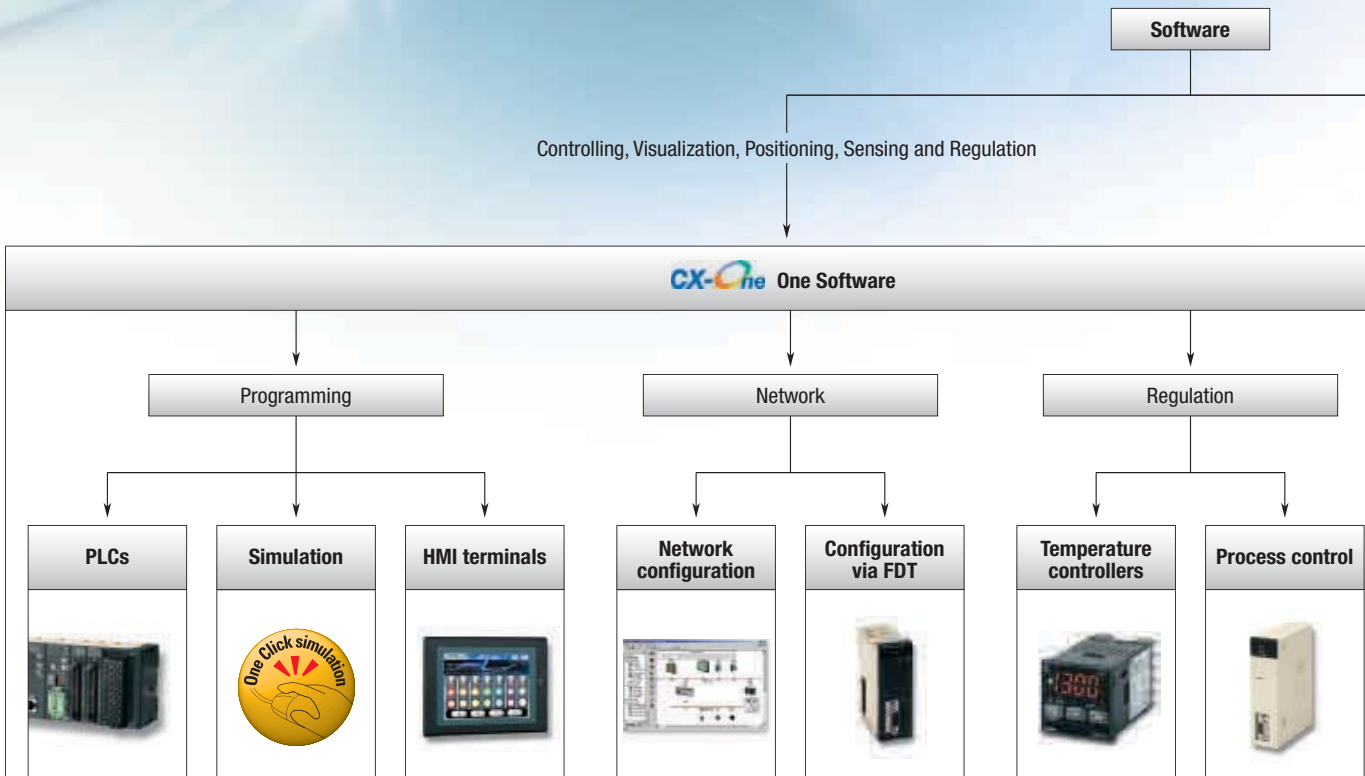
Software

Controlling, Visualization, Positioning, Sensing and Regulation

CX-One One Software

Programming

Network

Regulation

PLCs

Simulation

HMI terminals

Network configuration

Configuration via FDT

Temperature controllers

Process control

One Click simulation

300